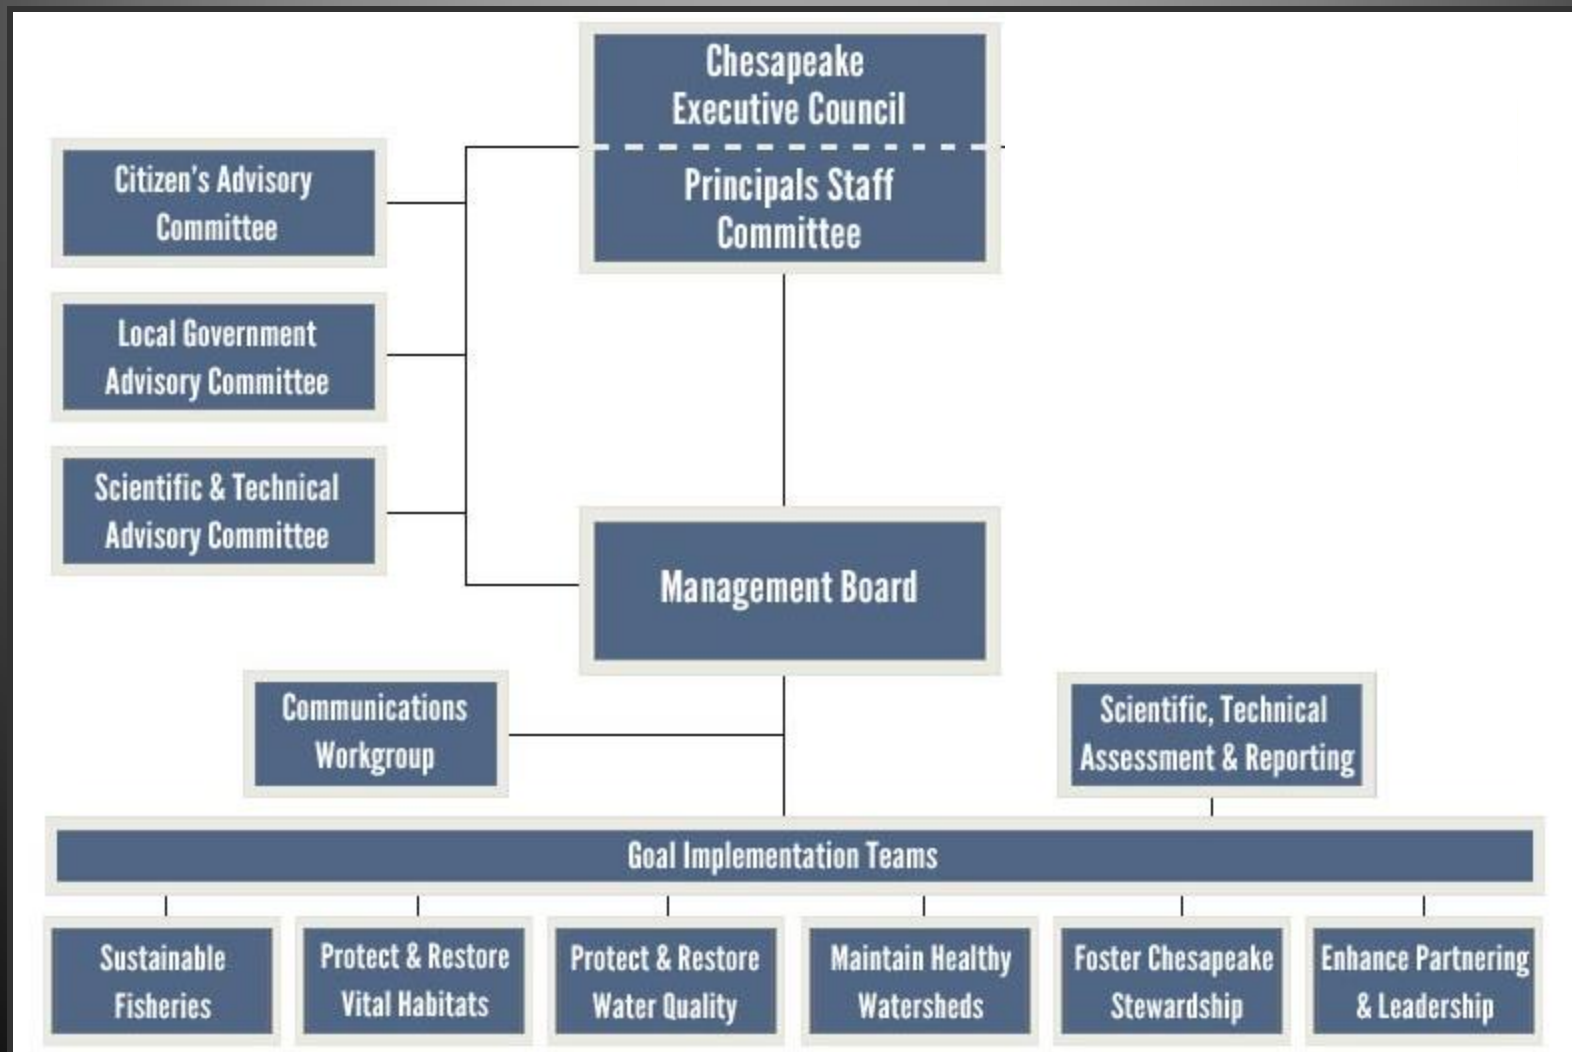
Chesapeake Executive Council

Principals Staff Committee

Citizen's Advisory Committee

Local Government Advisory Committee

Scientific & Technical Advisory Committee

Management Board

Communications Workgroup

Scientific, Technical Assessment & Reporting

Goal Implementation Teams

Sustainable Fisheries

Protect & Restore Vital Habitats

Protect & Restore Water Quality

Maintain Healthy Watersheds

Foster Chesapeake Stewardship

Enhance Partnering & Leadership